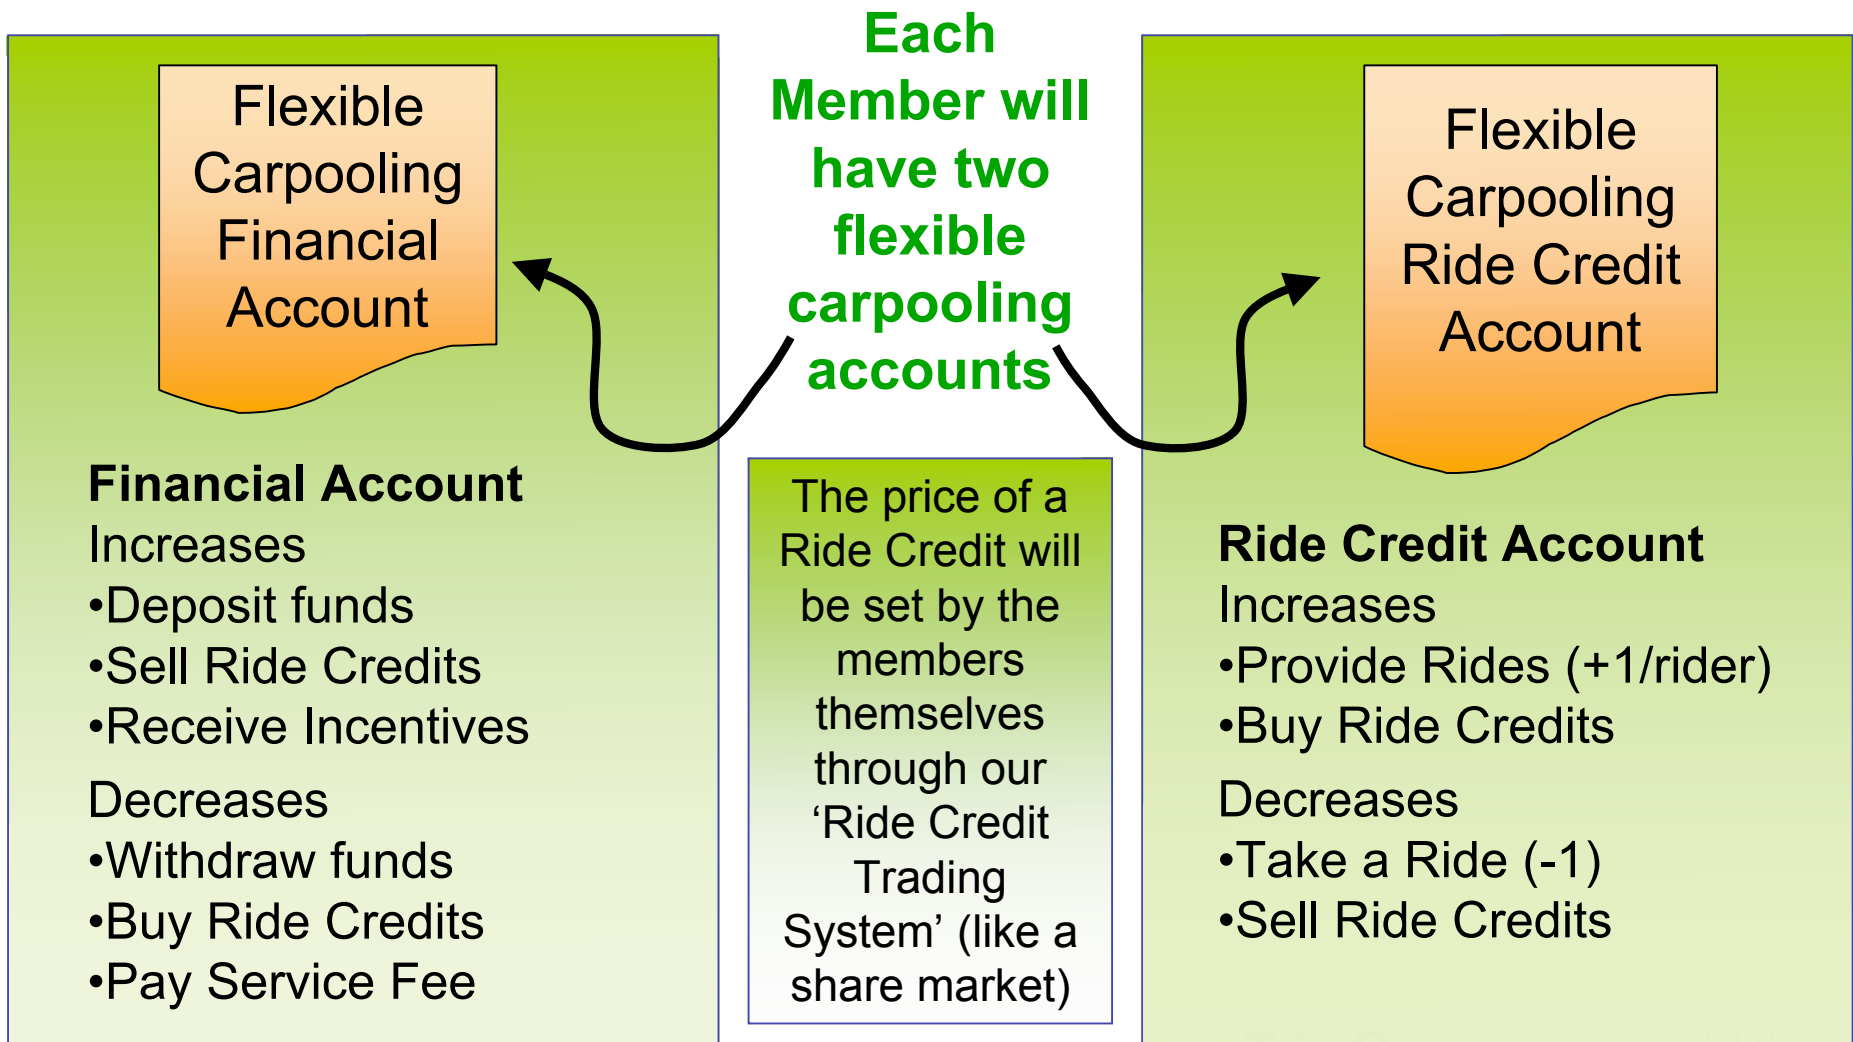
Each Member will have two flexible carpooling accounts

Flexible Carpooling Financial Account

Financial Account
Increases
•Deposit funds
•Sell Ride Credits
•Receive Incentives
Decreases
•Withdraw funds
•Buy Ride Credits
•Pay Service Fee

The price of a Ride Credit will be set by the members themselves through our 'Ride Credit Trading System' (like a share market)

Flexible Carpooling Ride Credit Account

Ride Credit Account
Increases
•Provide Rides (+1/rider)
•Buy Ride Credits
Decreases
•Take a Ride (-1)
•Sell Ride Credits